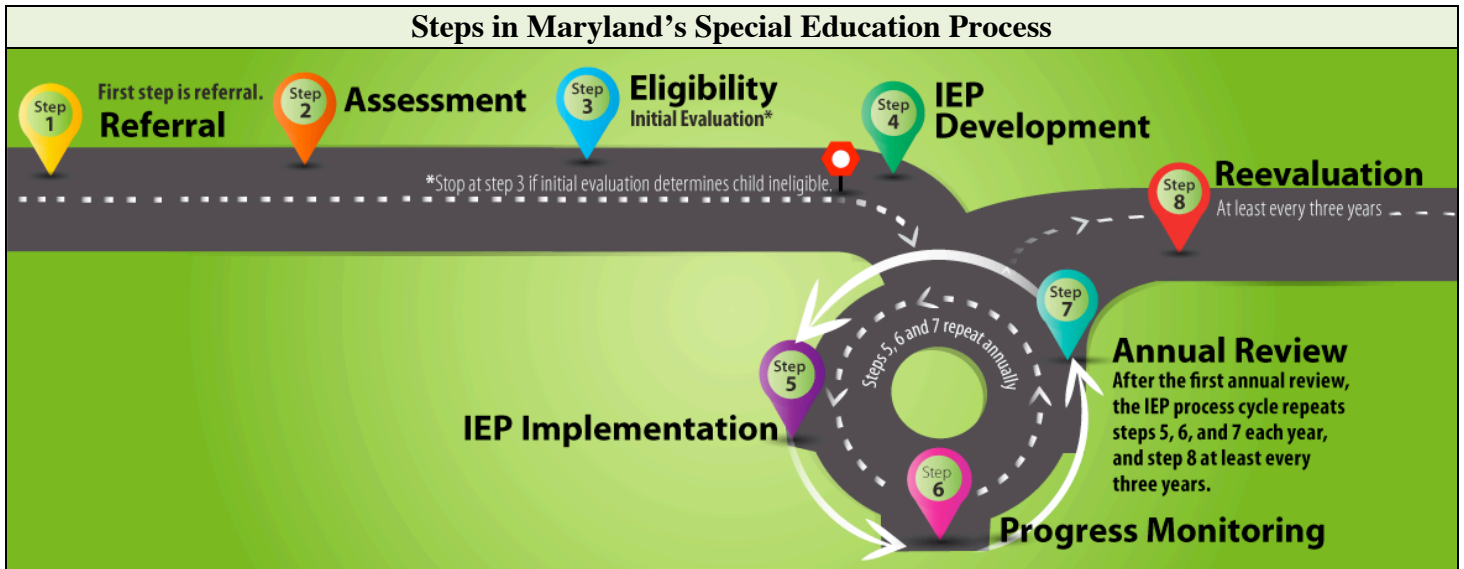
Steps in Maryland's Special Education Process

Step 1

First step is referral.

Referral

Step 2

Assessment

Step 3

Eligibility

Initial Evaluation*

Step 4

IEP Development

*Stop at step 3 if initial evaluation determines child ineligible.

Step 8

Reevaluation

At least every three years

Step 7

Annual Review

After the first annual review, the IEP process cycle repeats steps 5, 6, and 7 each year, and step 8 at least every three years.

Steps 5, 6 and 7 repeat annually

Step 5

IEP Implementation

Step 6

Progress Monitoring